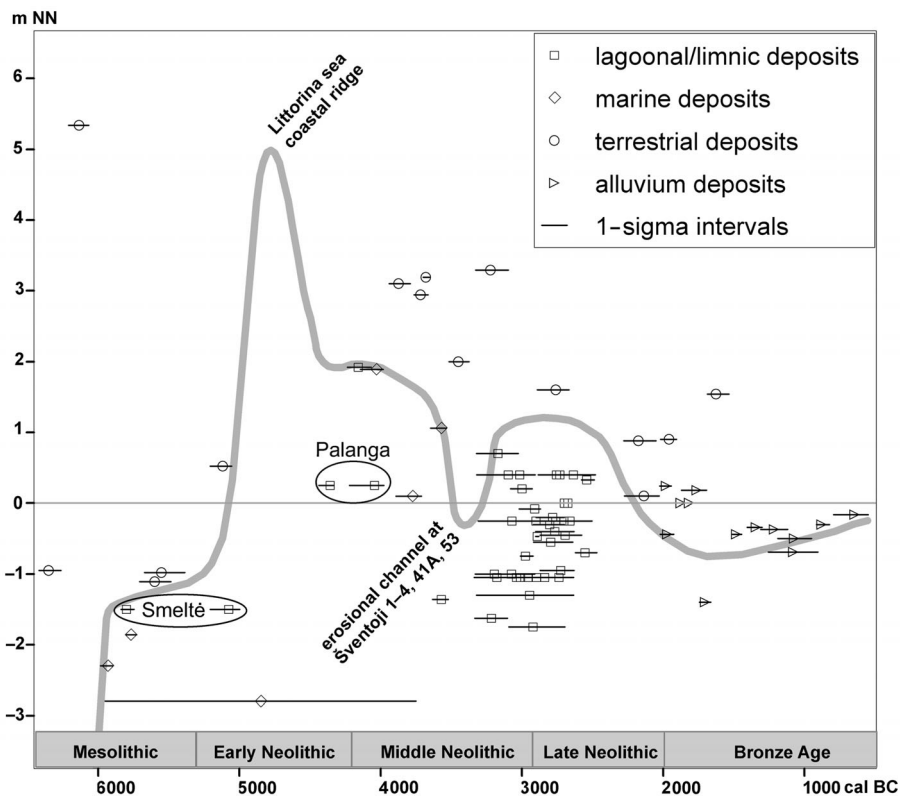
m NN

6
5
4
3
2
1
0
−1
−2
−3

Littorina sea coastal ridge

lagoonal/limnic deposits
marine deposits
terrestrial deposits
alluvium deposits
1-sigma intervals

Palanga

Smeltė

erosional channel at Šventoji 1–4, 41A, 53

| Mesolithic | Early Neolithic | Middle Neolithic | Late Neolithic | Bronze Age |
|---|---|---|---|---|

6000 5000 4000 3000 2000 1000 cal BC